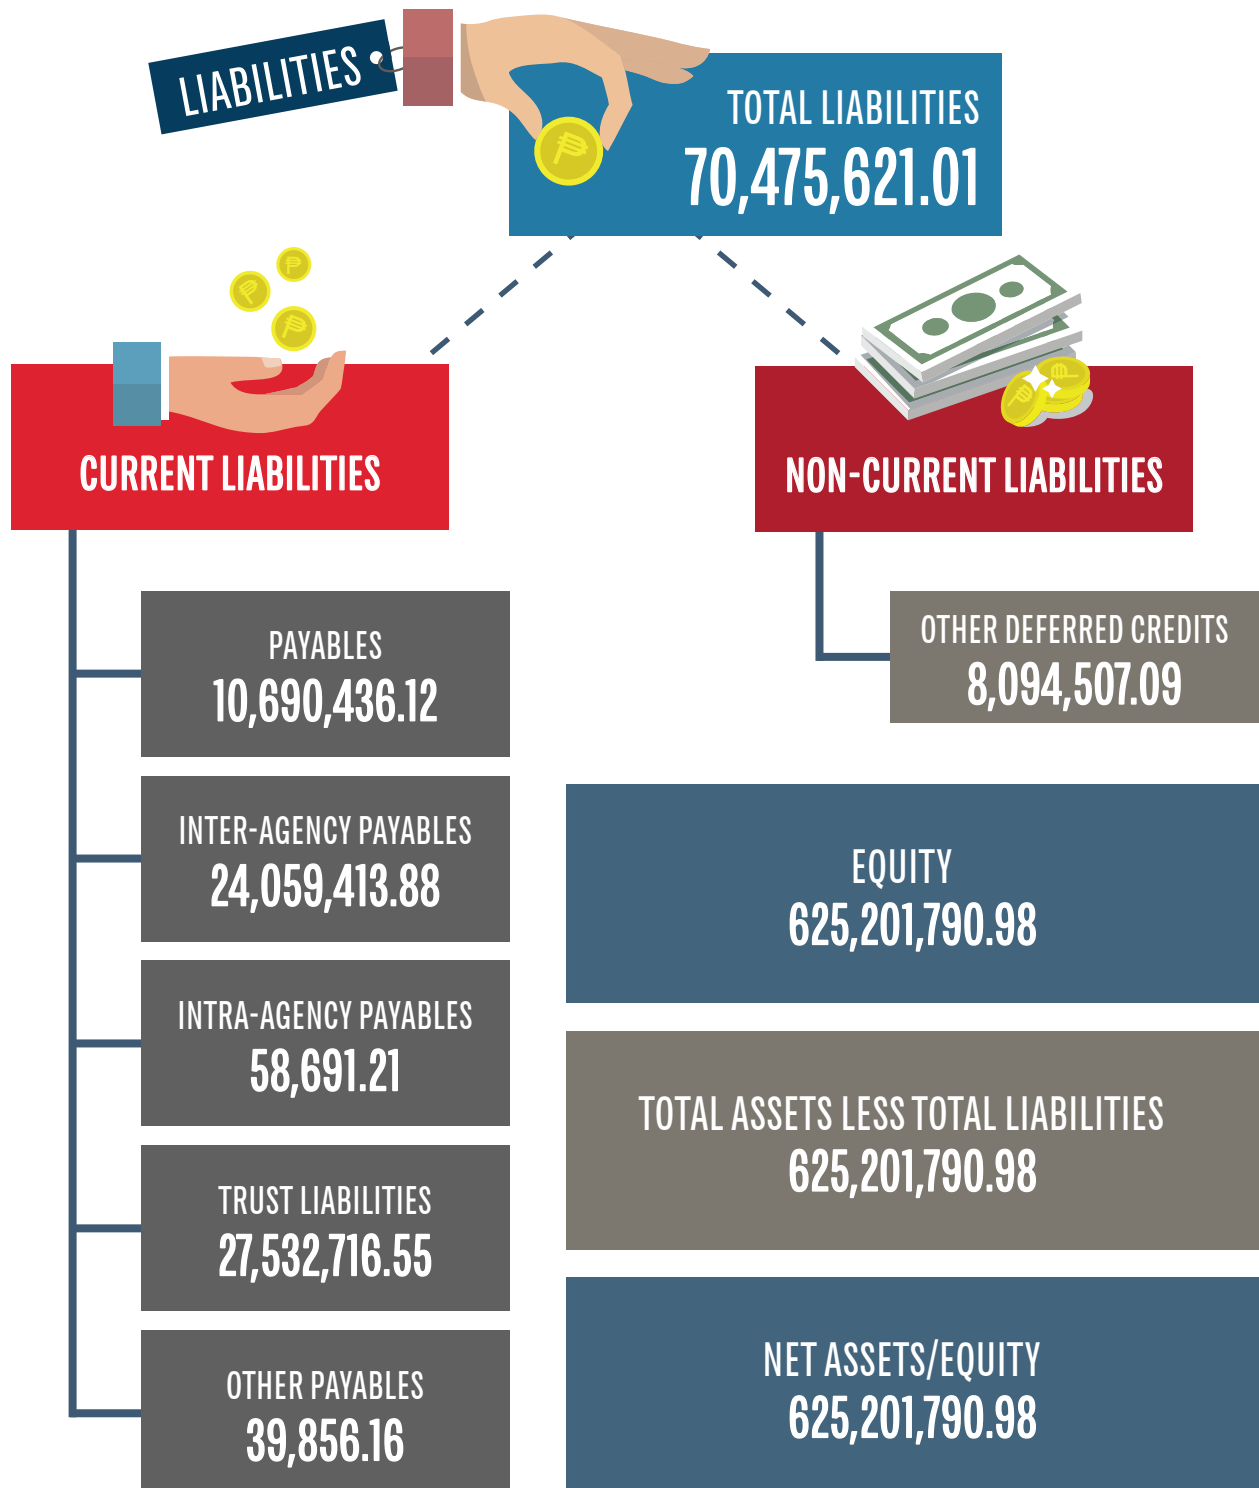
LIABILITIES

TOTAL LIABILITIES
70,475,621.01

CURRENT LIABILITIES

NON-CURRENT LIABILITIES

PAYABLES
10,690,436.12

INTER-AGENCY PAYABLES
24,059,413.88

INTRA-AGENCY PAYABLES
58,691.21

TRUST LIABILITIES
27,532,716.55

OTHER PAYABLES
39,856.16

OTHER DEFERRED CREDITS
8,094,507.09

EQUITY
625,201,790.98

TOTAL ASSETS LESS TOTAL LIABILITIES
625,201,790.98

NET ASSETS/EQUITY
625,201,790.98